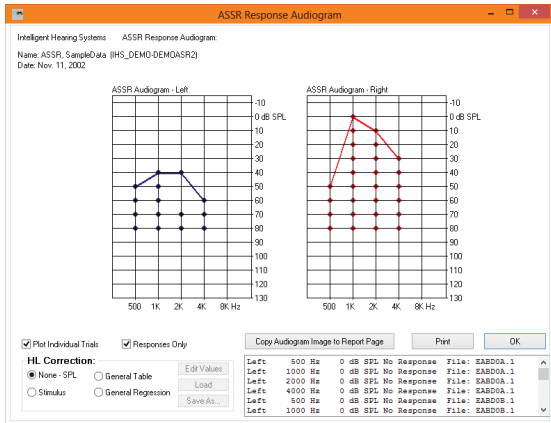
ASSR Response Audiogram

Intelligent Hearing Systems     ASSR Response Audiogram:

Name: ASSR, SampleData (IHS_DEMO-DEMOASR2)
Date: Nov. 11, 2002

ASSR Audiogram - Left

ASSR Audiogram - Right

-10
0 dB SPL
10
20
30
40
50
60
70
80
90
100
110
120
130

500 1K 2K 4K 8K Hz

-10
0 dB SPL
10
20
30
40
50
60
70
80
90
100
110
120
130

500 1K 2K 4K 8K Hz

Plot Individual Trials
Responses Only

Copy Audiogram Image to Report Page
Print
OK

HL Correction:
None - SPL
General Table
Stimulus
General Regression
Edit Values
Load
Save As...

Left 500 Hz 0 dB SPL No Response File: EABD0A.1
Left 1000 Hz 0 dB SPL No Response File: EABD0A.1
Left 2000 Hz 0 dB SPL No Response File: EABD0A.1
Left 4000 Hz 0 dB SPL No Response File: EABD0A.1
Left 500 Hz 0 dB SPL No Response File: EABD0B.1
Left 1000 Hz 0 dB SPL No Response File: EABD0B.1